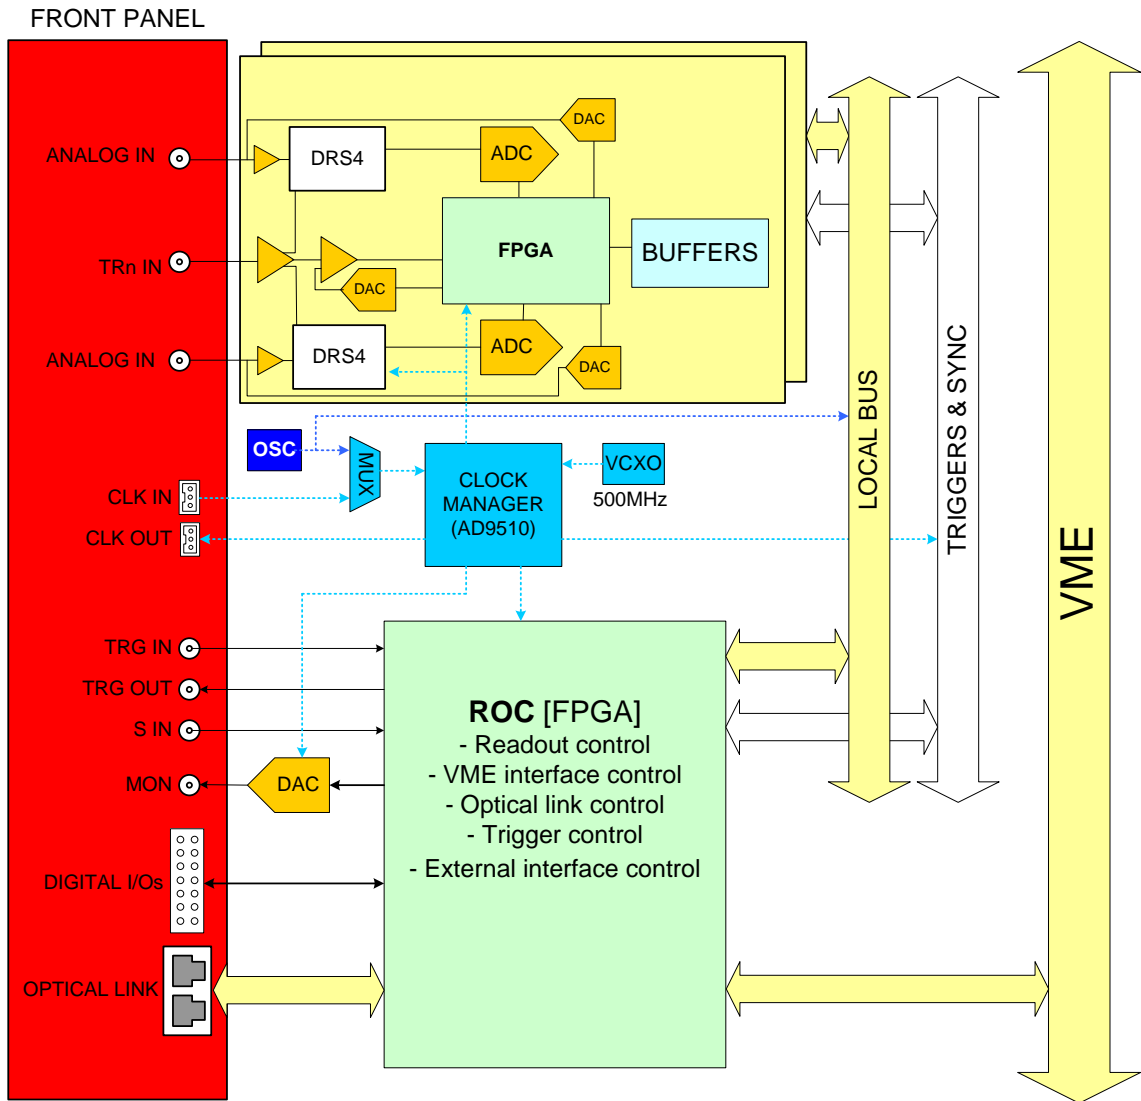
FRONT PANEL

ANALOG IN

TRn IN

ANALOG IN

DAC

DRS4

ADC

FPGA

BUFFERS

DAC

DRS4

ADC

DAC

OSC

MUX

CLOCK MANAGER (AD9510)

VCXO

500MHz

CLK IN

CLK OUT

LOCAL BUS

TRIGGERS & SYNC

VME

TRG IN

TRG OUT

S IN

MON

DAC

DIGITAL I/Os

OPTICAL LINK

**ROC** [FPGA]
- Readout control
- VME interface control
- Optical link control
- Trigger control
- External interface control